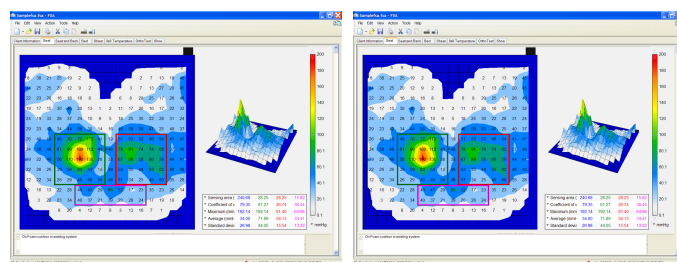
Samplefsa.fsa - FSA

File Edit View Action Tools Help

User Information | Seat | Quadrant Seat | Seat | Seat | Bill Temperature | Ortho Foot | Show

200
180
160
140
120
100
80.1
60.1
40.1
20.1
0.1
mmHg

| * Sensing area | 240.66 | 28.20 | 28.25 | 15.82 |
|---|---|---|---|---|
| * Coefficient of v | 79.30 | 67.27 | 26.74 | 18.31 |
| * Maximum (mm | 192.14 | 192.14 | 91.46 | 60.66 |
| * Average (mm | 34.00 | 71.86 | 58.13 | 31.17 |
| * Standard devi | 26.96 | 48.00 | 15.54 | 13.22 |

OnPoint cushion modeling system

Samplefsa.fsa - FSA

File Edit View Action Tools Help

User Information | Seat | Quadrant Seat | Seat | Seat | Bill Temperature | Ortho Foot | Show

200
180
160
140
120
100
80.1
60.1
40.1
20.1
0.1
mmHg

| * Sensing area | 240.66 | 28.20 | 28.25 | 15.82 |
|---|---|---|---|---|
| * Coefficient of v | 79.30 | 67.27 | 26.74 | 18.31 |
| * Maximum (mm | 192.14 | 192.14 | 91.46 | 60.66 |
| * Average (mm | 34.00 | 71.86 | 58.13 | 31.17 |
| * Standard devi | 26.96 | 48.00 | 15.54 | 13.22 |

OnPoint cushion modeling system